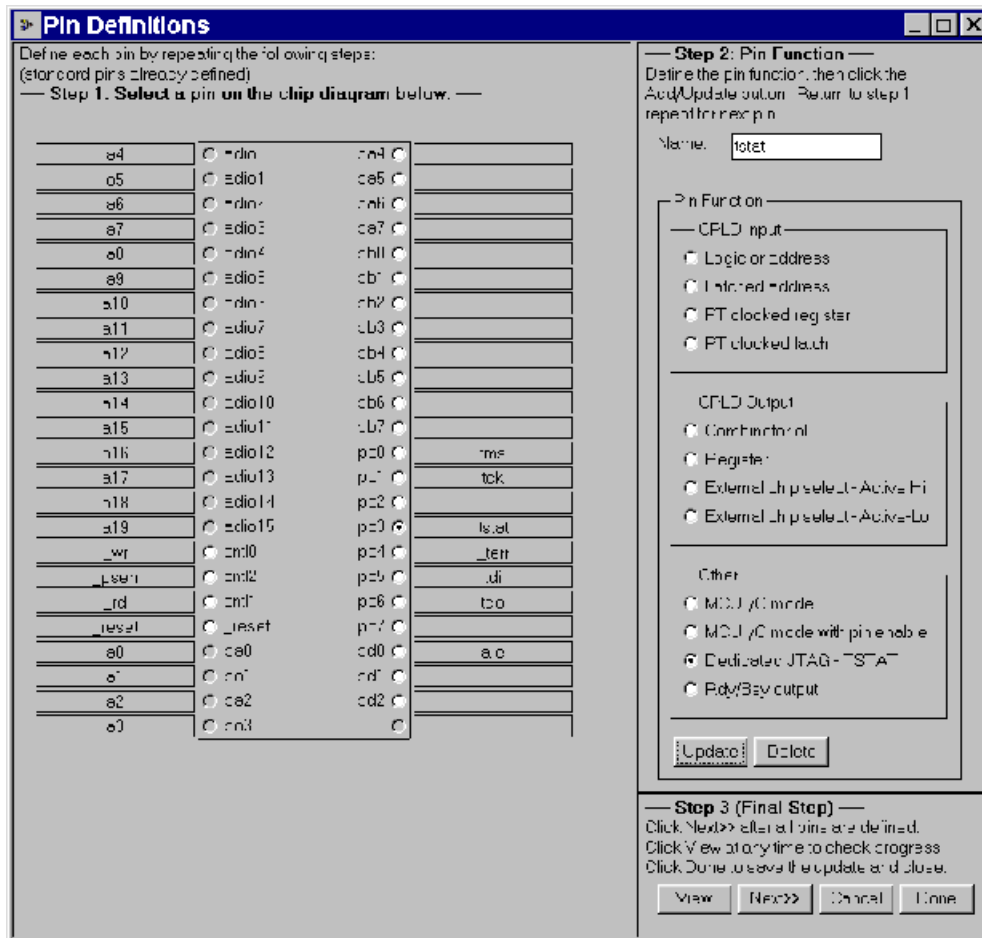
Pin Definitions

Define each pin by repeating the following steps:
(standard pins already defined)
— Step 1. Select a pin on the chip diagram below. —

| | | | |
|---|---|---|---|
| a4 | adio0 | cb4 | |
| a5 | adio1 | cb5 | |
| a6 | adio2 | cb6 | |
| a7 | adio3 | cb7 | |
| a8 | adio4 | cb0 | |
| a9 | adio5 | cb1 | |
| a10 | adio6 | cb2 | |
| a11 | adio7 | cb3 | |
| a12 | adio8 | cb4 | |
| a13 | adio9 | cb5 | |
| a14 | adio10 | cb6 | |
| a15 | adio11 | cb7 | |
| a16 | adio12 | pc0 | tms |
| a17 | adio13 | pc1 | tck |
| a18 | adio14 | pc2 | |
| a19 | adio15 | pc3 | tstat |
| _wr | cntl0 | pc4 | _terr |
| _psen | cntl2 | pc5 | tdi |
| _rd | cntl1 | pc6 | tdo |
| _reset | _reset | pc7 | |
| a0 | ca0 | cd0 | ale |
| a1 | ca1 | cd1 | |
| a2 | ca2 | cd2 | |
| a3 | ca3 | | |

— Step 2: Pin Function —
Define the pin function, then click the Add/Update button. Return to step 1 repeat for next pin.

Name: tstat

Pin Function
CPLD Input
Logic or address
Latched address
PT clocked register
PT clocked latch

CPLD Output
Combinatorial
Register
External chip select - Active Hi
External chip select - Active Lo

Other
MCU I/O mode
MCU I/O mode with pin enable
Dedicated JTAG - TSTAT
Rdy/Bsy output

Update Delete

— Step 3 (Final Step) —
Click Next>> after all pins are defined.
Click View at any time to check progress
Click Done to save the update and close.

View Next>> Cancel Done